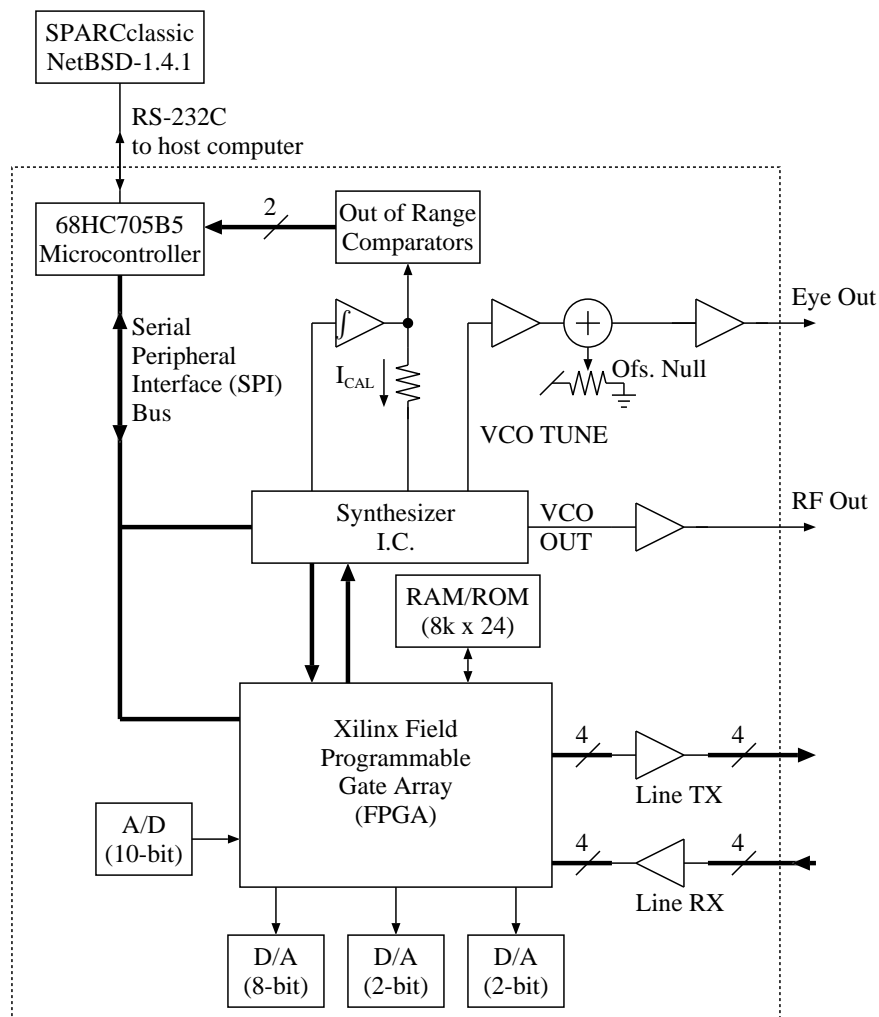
SPARCclassic
NetBSD-1.4.1

RS-232C
to host computer

68HC705B5
Microcontroller

2

Out of Range
Comparators

Eye Out

Serial
Peripheral
Interface (SPI)
Bus

$I_{CAL}$

Ofs. Null

VCO TUNE

Synthesizer
I.C.

VCO
OUT

RF Out

RAM/ROM
(8k x 24)

Xilinx Field
Programmable
Gate Array
(FPGA)

4

4

Line TX

A/D
(10-bit)

4

4

Line RX

D/A
(8-bit)

D/A
(2-bit)

D/A
(2-bit)